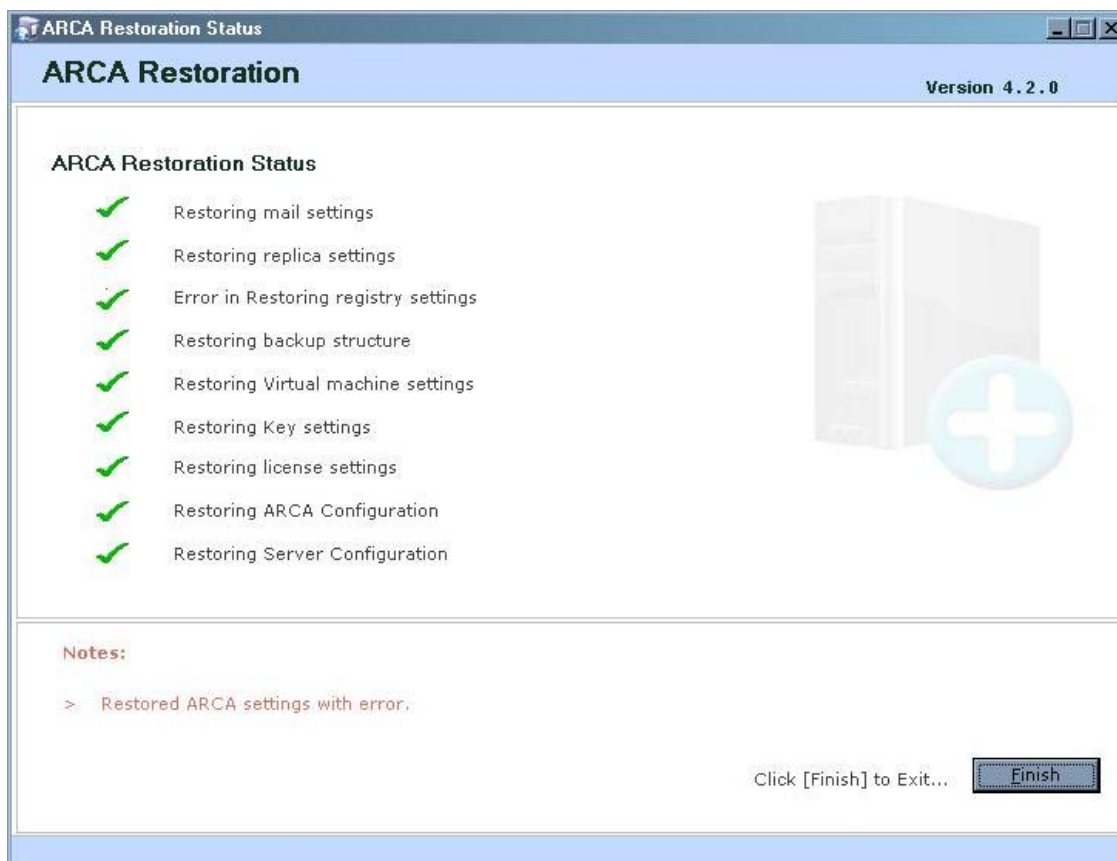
ARCA Restoration Status

ARCA Restoration

Version 4.2.0

ARCA Restoration Status

Restoring mail settings

Restoring replica settings

Error in Restoring registry settings

Restoring backup structure

Restoring Virtual machine settings

Restoring Key settings

Restoring license settings

Restoring ARCA Configuration

Restoring Server Configuration

Notes:

> Restored ARCA settings with error.

Click [Finish] to Exit...

Finish